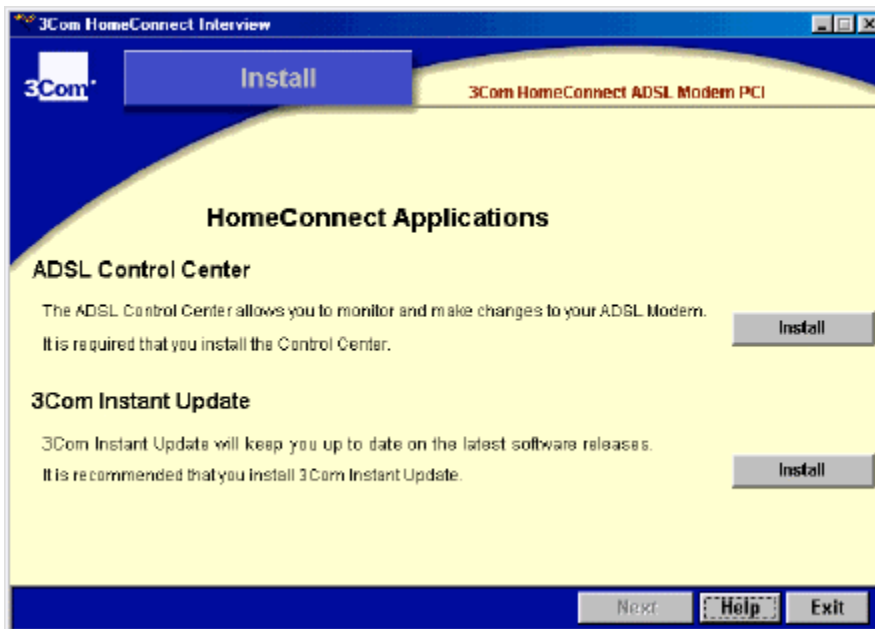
3Com HomeConnect Interview

3Com

Install

3Com HomeConnect ADSL Modem PCI

HomeConnect Applications

ADSL Control Center

The ADSL Control Center allows you to monitor and make changes to your ADSL Modem.

It is required that you install the Control Center.

Install

3Com Instant Update

3Com Instant Update will keep you up to date on the latest software releases.

It is recommended that you install 3Com Instant Update.

Install

Next

Help

Exit